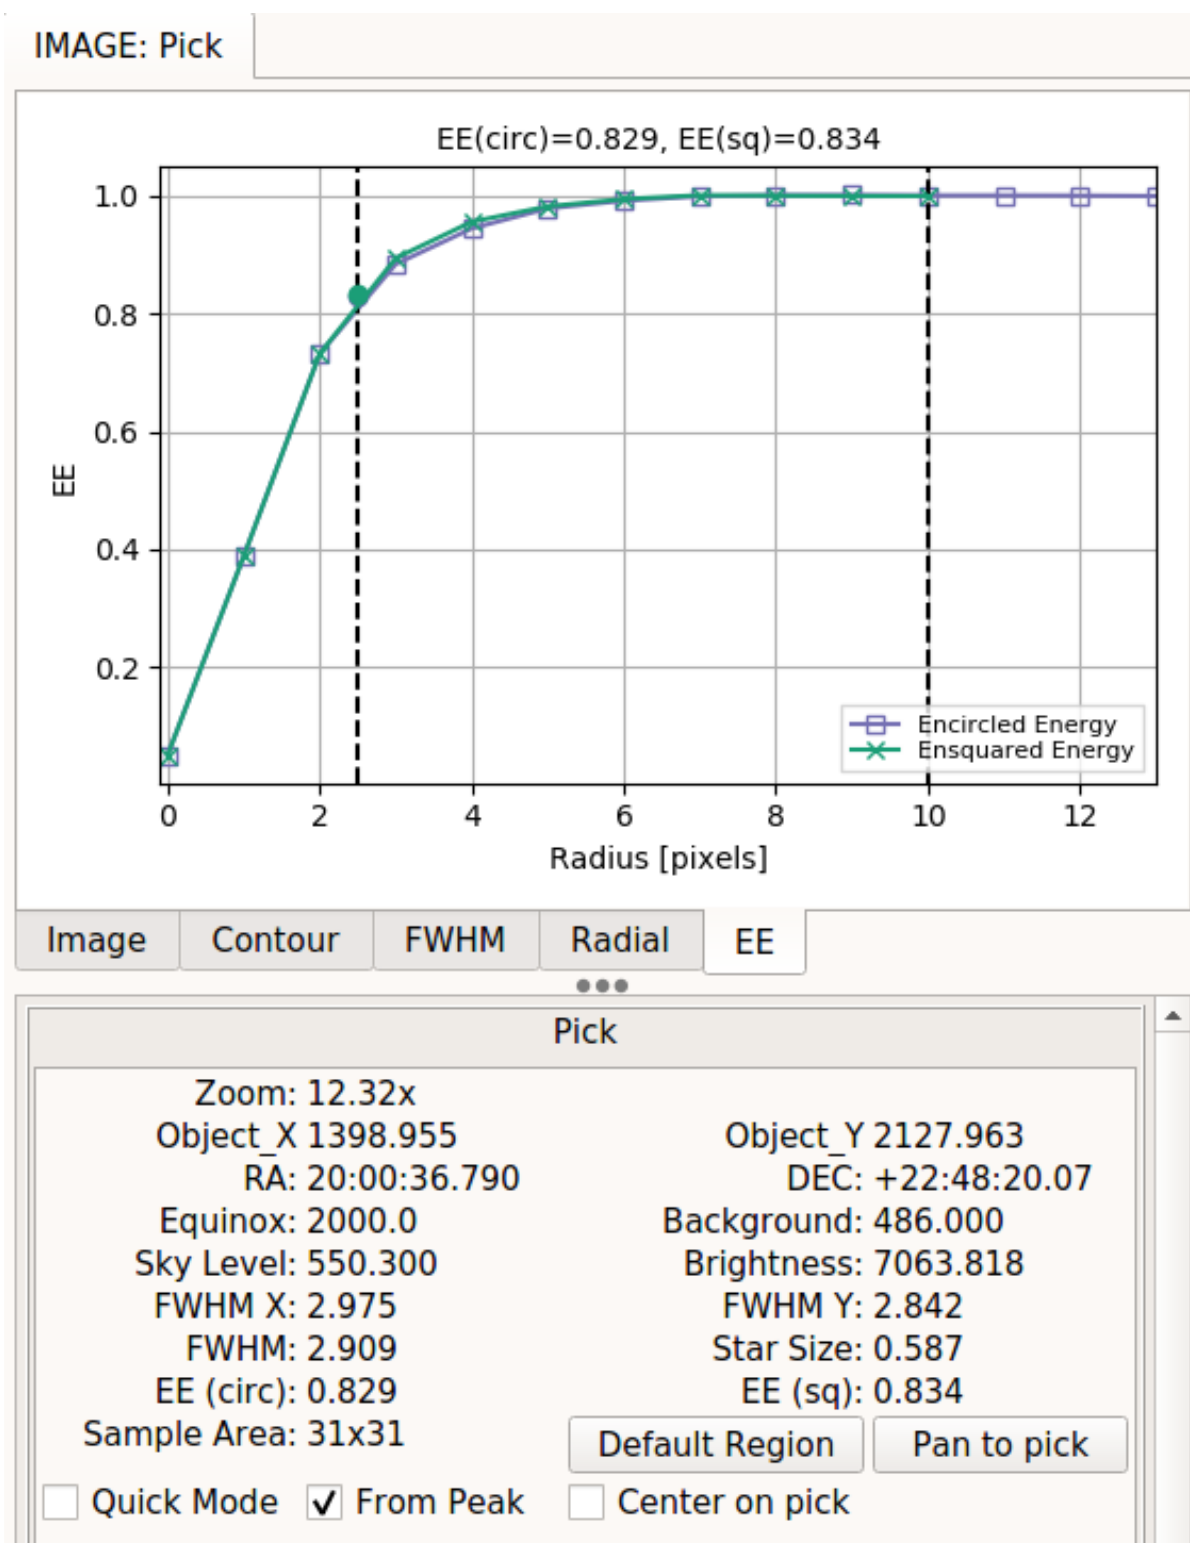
IMAGE: Pick

EE(circ)=0.829, EE(sq)=0.834

EE

1.0
0.8
0.6
0.4
0.2

0
2
4
6
8
10
12

Radius [pixels]

Encircled Energy
Ensquared Energy

Image
Contour
FWHM
Radial
EE

Pick

| | | | |
|---|---|---|---|
| Zoom: | 12.32x | | |
| Object_X | 1398.955 | Object_Y | 2127.963 |
| RA: | 20:00:36.790 | DEC: | +22:48:20.07 |
| Equinox: | 2000.0 | Background: | 486.000 |
| Sky Level: | 550.300 | Brightness: | 7063.818 |
| FWHM X: | 2.975 | FWHM Y: | 2.842 |
| FWHM: | 2.909 | Star Size: | 0.587 |
| EE (circ): | 0.829 | EE (sq): | 0.834 |
| Sample Area: | 31x31 | Default Region | Pan to pick |

Quick Mode
From Peak
Center on pick